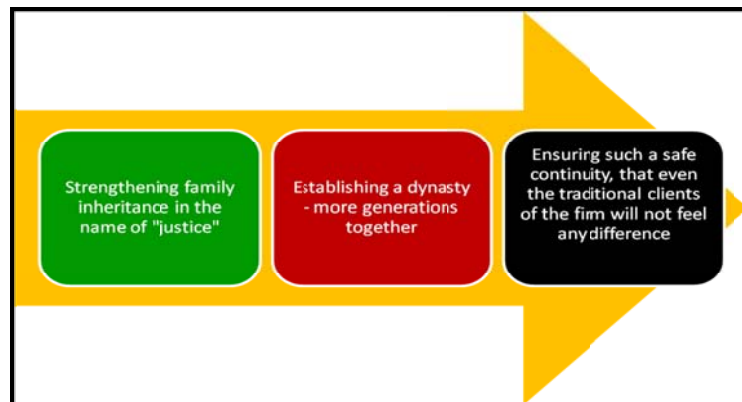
Strengthening family inheritance in the name of "justice"

Establishing a dynasty - more generations together

Ensurirg such a safe continuity, that even the traditional clients of the fim will not feel anydifference